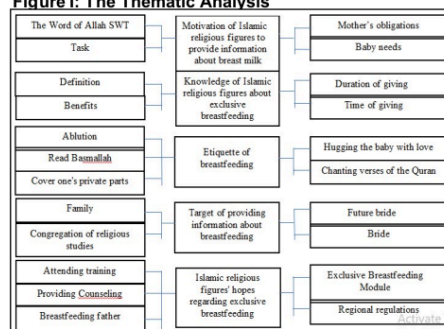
Figure I. The Thematic Analysis

The Word of Allah SWT

Task

Motivation of Islamic religious figures to provide information about breast milk

Mother's obligations

Baby needs

Definition

Benefits

Knowledge of Islamic religious figures about exclusive breastfeeding

Duration of giving

Time of giving

Ablution

Read Basmallah

Cover one's private parts

Etiquette of breastfeeding

Hugging the baby with love

Chanting verses of the Quran

Family

Congregation of religious studies

Target of providing information about breastfeeding

Future bride

Bride

Attending training

Providing Counseling

Breastfeeding father

Islamic religious figures' hopes regarding exclusive breastfeeding

Exclusive Breastfeeding Module

Regional regulations

Activate